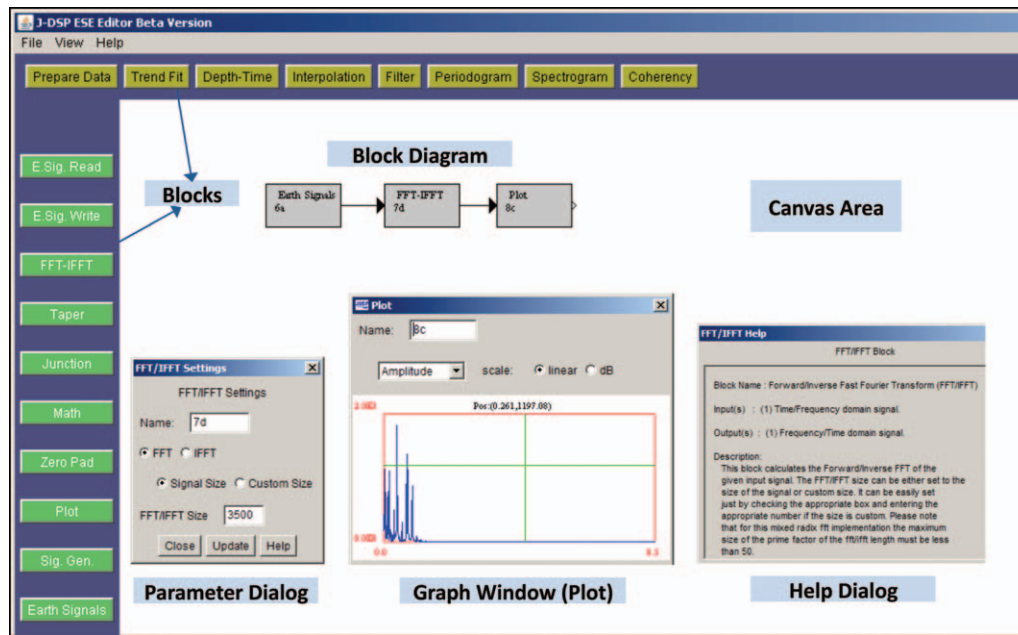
J-DSP ESE Editor Beta Version

File View Help

Prepare Data Trend Fit Depth-Time Interpolation Filter Periodogram Spectrogram Coherency

E.Sig. Read

E.Sig. Write

FFT-IFFT

Taper

Junction

Math

Zero Pad

Plot

Sig. Gen.

Earth Signals

Blocks

Block Diagram

Earth Signals 6a

FFT-IFFT 7d

Plot 8c

Canvas Area

FFT/IFFT Settings

FFT/IFFT Settings

Name: 7d

FFT IFFT

Signal Size Custom Size

FFT/IFFT Size 3500

Close Update Help

Plot

Name: 8c

Amplitude scale: linear dB

Pos:(0.261,1197.08)

2.0E3

0.0E0

0.0

0.5

FFT/IFFT Help

FFT/IFFT Block

Block Name : Forward/Inverse Fast Fourier Transform (FFT/IFFT)

Input(s) : (1) Time/Frequency domain signal.

Output(s) : (1) Frequency/Time domain signal.

Description:
This block calculates the Forward/Inverse FFT of the given input signal. The FFT/IFFT size can be either set to the size of the signal or custom size. It can be easily set just by checking the appropriate box and entering the appropriate number if the size is custom. Please note that for this mixed radix fft implementation the maximum size of the prime factor of the fft/ifft length must be less than 50.

Parameter Dialog

Graph Window (Plot)

Help Dialog